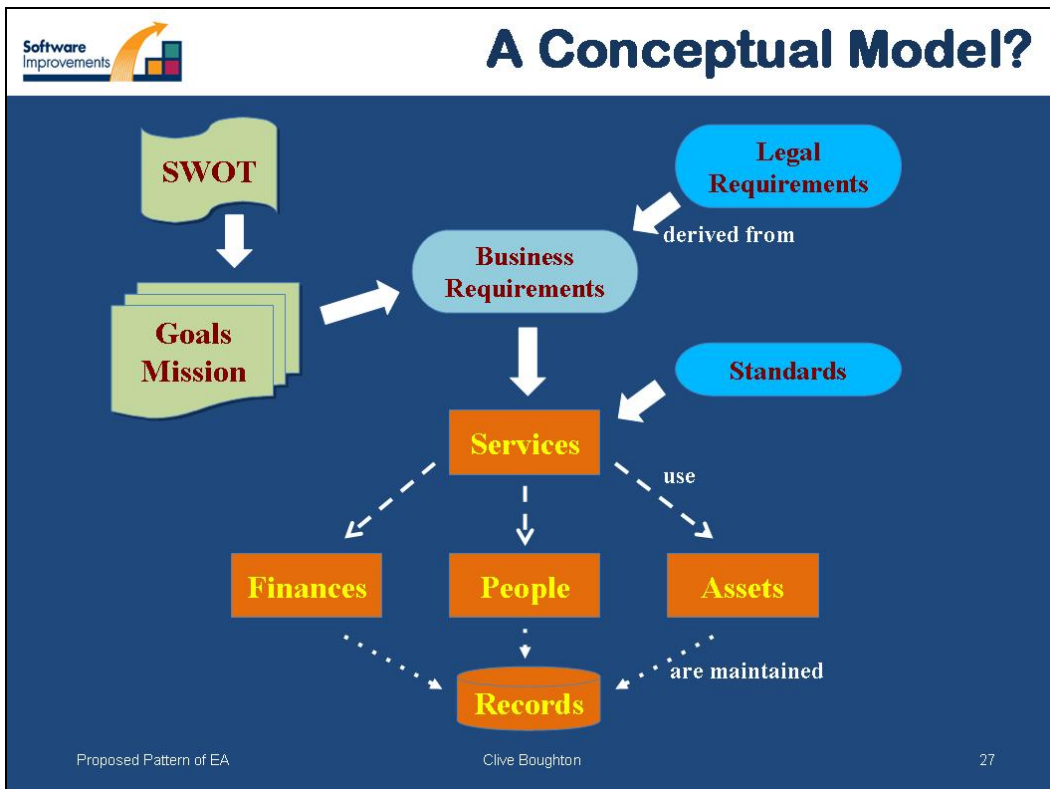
Software Improvements

A Conceptual Model?

SWOT

Goals Mission

Legal Requirements

derived from

Business Requirements

Standards

Services

use

Finances

People

Assets

are maintained

Records

Proposed Pattern of EA

Clive Boughton

27